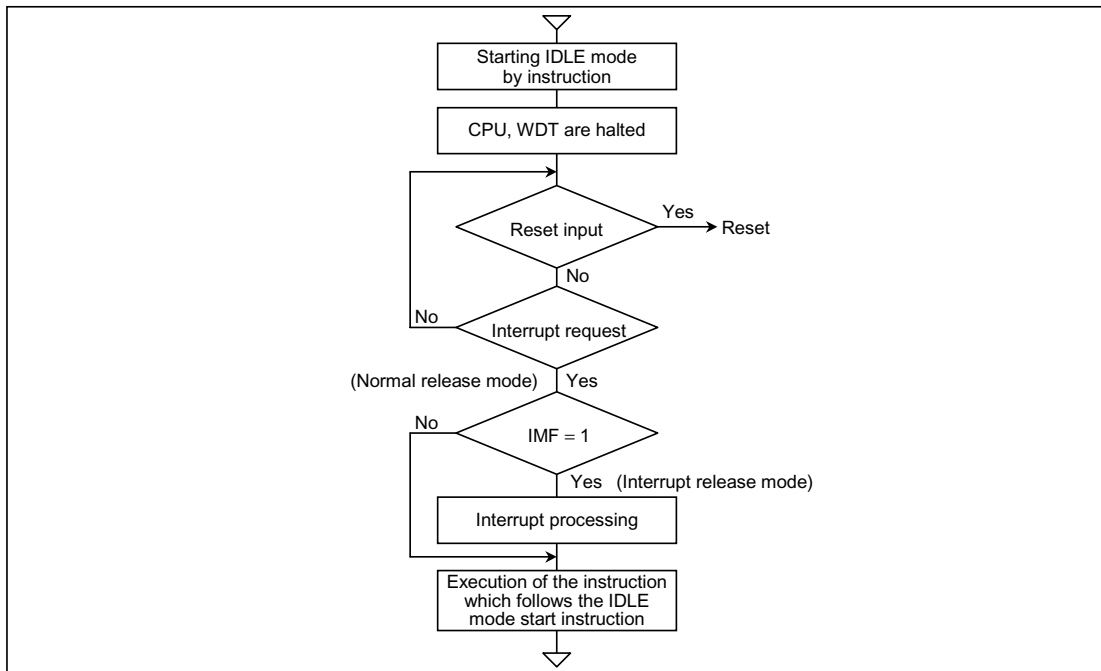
Starting IDLE mode by instruction

CPU, WDT are halted

Reset input

Yes

Reset

No

No

Interrupt request

(Normal release mode)

Yes

No

IMF = 1

Yes (Interrupt release mode)

Interrupt processing

Execution of the instruction which follows the IDLE mode start instruction